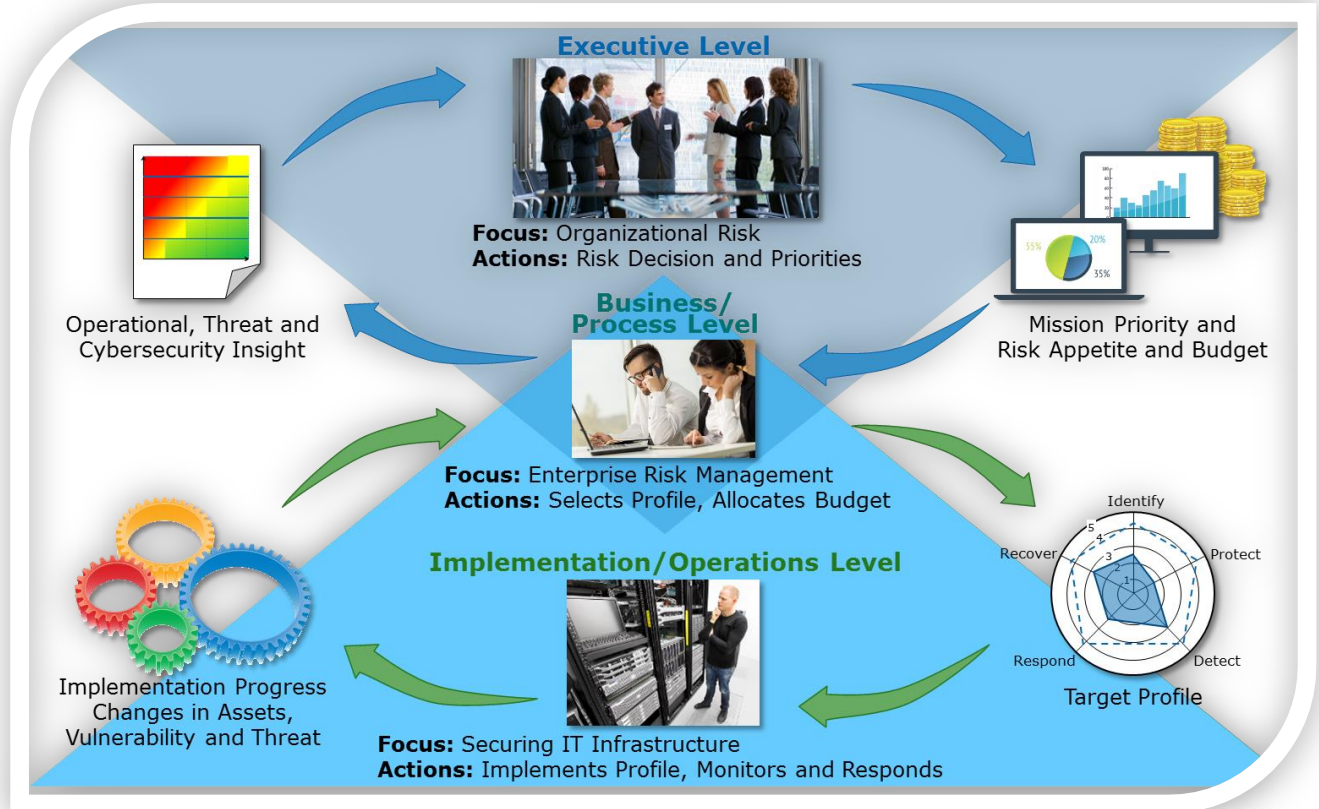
Executive Level

Focus: Organizational Risk
Actions: Risk Decision and Priorities

Operational, Threat and Cybersecurity Insight

55%
20%
35%

Mission Priority and Risk Appetite and Budget

Business/ Process Level

Focus: Enterprise Risk Management
Actions: Selects Profile, Allocates Budget

Identify
Protect
Detect
Respond
Recover
5
4
3
2
1

Target Profile

Implementation/Operations Level

Implementation Progress Changes in Assets, Vulnerability and Threat

Focus: Securing IT Infrastructure
Actions: Implements Profile, Monitors and Responds